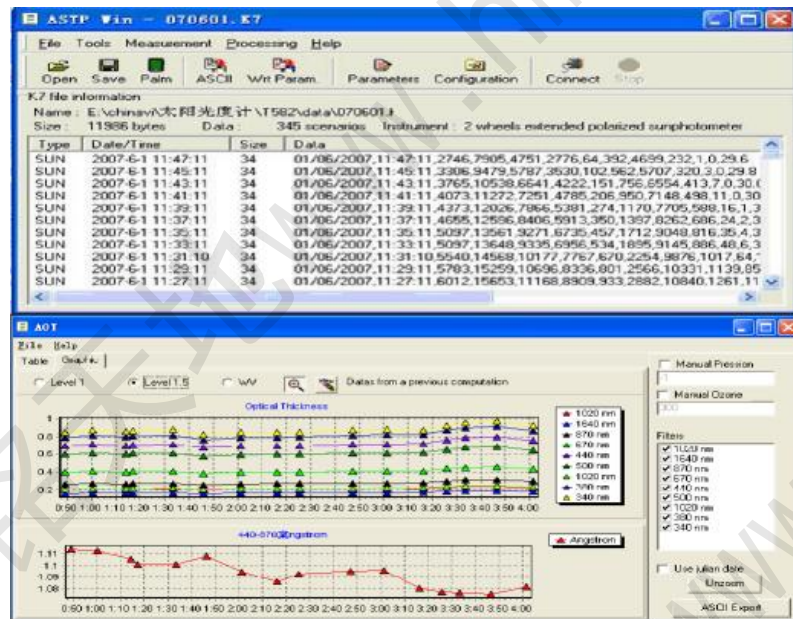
ASTP Win - 070601.K7

File Tools Measurement Processing Help

Open Save Palm ASCII Wrt Param. Parameters Configuration Connect Stop

K7 file information
Name: E:\chinavi\太阳光度计\T582\data\070601.k
Size: 11986 bytes Data: 345 scenarios Instrument: 2 wheels extended polarized sunphotometer

| Type | Date/Time | Size | Data |
|---|---|---|---|
| SUN | 2007-6-1 11:47:11 | 34 | 01/06/2007,11:47:11,2746,7905,4751,2776,64,392,4699,232,1,0,29.6 |
| SUN | 2007-6-1 11:45:11 | 34 | 01/06/2007,11:45:11,3306,9479,5787,3530,102,562,5707,320,3,0,29.8 |
| SUN | 2007-6-1 11:43:11 | 34 | 01/06/2007,11:43:11,3765,10538,6641,4222,151,756,6554,413,7,0,30.( |
| SUN | 2007-6-1 11:41:11 | 34 | 01/06/2007,11:41:11,4073,11272,7251,4785,206,950,7148,498,11,0,30 |
| SUN | 2007-6-1 11:39:11 | 34 | 01/06/2007,11:39:11,4373,12026,7866,5381,274,1170,7705,588,16,1,3 |
| SUN | 2007-6-1 11:37:11 | 34 | 01/06/2007,11:37:11,4655,12596,8406,5913,350,1397,8262,686,24,2,3 |
| SUN | 2007-6-1 11:35:11 | 34 | 01/06/2007,11:35:11,5097,13561,9271,6735,457,1712,9048,816,35,4,3 |
| SUN | 2007-6-1 11:33:11 | 34 | 01/06/2007,11:33:11,5097,13648,9335,6956,534,1895,9145,886,48,6,3 |
| SUN | 2007-6-1 11:31:10 | 34 | 01/06/2007,11:31:10,5540,14568,10177,7767,670,2254,9876,1017,64,' |
| SUN | 2007-6-1 11:29:11 | 34 | 01/06/2007,11:29:11,5783,15259,10696,8336,801,2566,10331,1139,85 |
| SUN | 2007-6-1 11:27:11 | 34 | 01/06/2007,11:27:11,6012,15653,11168,8909,933,2882,10840,1261,11 |

AOT
File Help
Table Graphic
Level 1 Level 1.5 WV Datas from a previous computation
Optical Thickness
1 0.8 0.6 0.4 0.2
1020 nm 1640 nm 870 nm 670 nm 440 nm 500 nm 1020 nm 380 nm 340 nm
0:50 1:00 1:10 1:20 1:30 1:40 1:50 2:00 2:10 2:20 2:30 2:40 2:50 3:00 3:10 3:20 3:30 3:40 3:50 4:00
440-870波Angstrom
Angstrom
1.11 1.1 1.09 1.08
0:50 1:00 1:10 1:20 1:30 1:40 1:50 2:00 2:10 2:20 2:30 2:40 2:50 3:00 3:10 3:20 3:30 3:40 3:50 4:00

Manual Pression
1
Manual Ozone
300
Filters
1020 nm
1640 nm
870 nm
670 nm
440 nm
500 nm
1020 nm
380 nm
340 nm
Use julian date
Unzoom
ASCII Export